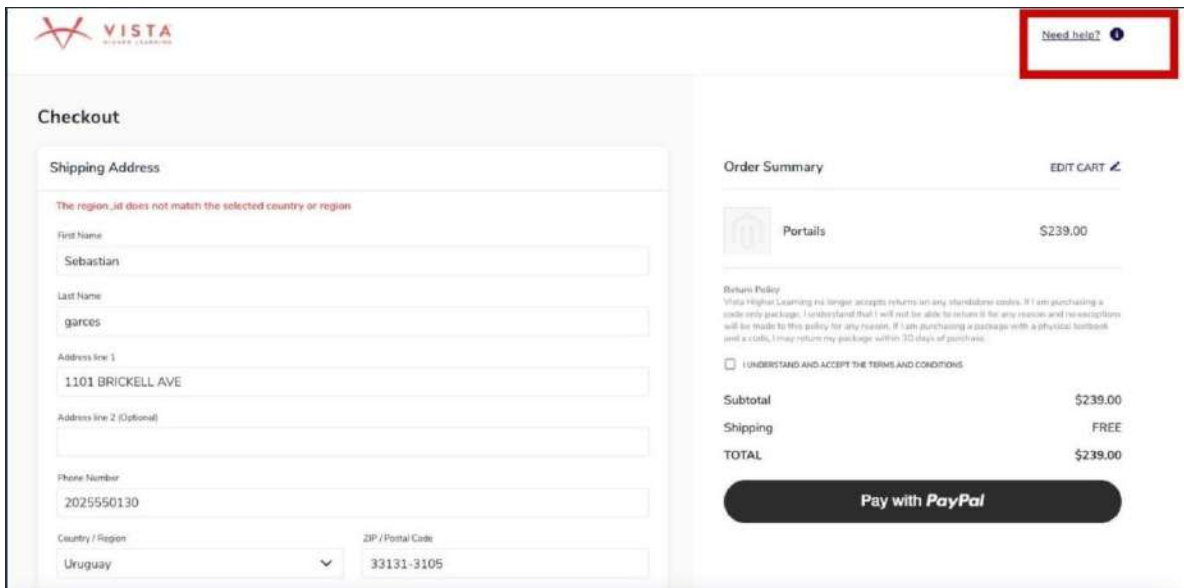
VISTA HIGHER LEARNING

Need help?

Checkout

Shipping Address

The region_id does not match the selected country or region

First Name
Sebastian

Last Name
garces

Address line 1
1101 BRICKELL AVE

Address line 2 (Optional)

Phone Number
2025550130

Country / Region
Uruguay

ZIP / Postal Code
33131-3105

Order Summary

EDIT CART

Portails $239.00

Return Policy
Vista Higher Learning no longer accepts returns on any standalone codes. If I am purchasing a code only package, I understand that I will not be able to return it for any reason and no exceptions will be made to this policy for any reason. If I am purchasing a package with a physical textbook and a code, I may return my package within 30 days of purchase.

I UNDERSTAND AND ACCEPT THE TERMS AND CONDITIONS

| Subtotal | $239.00 |
|---|---|
| Shipping | FREE |
| TOTAL | $239.00 |

Pay with PayPal